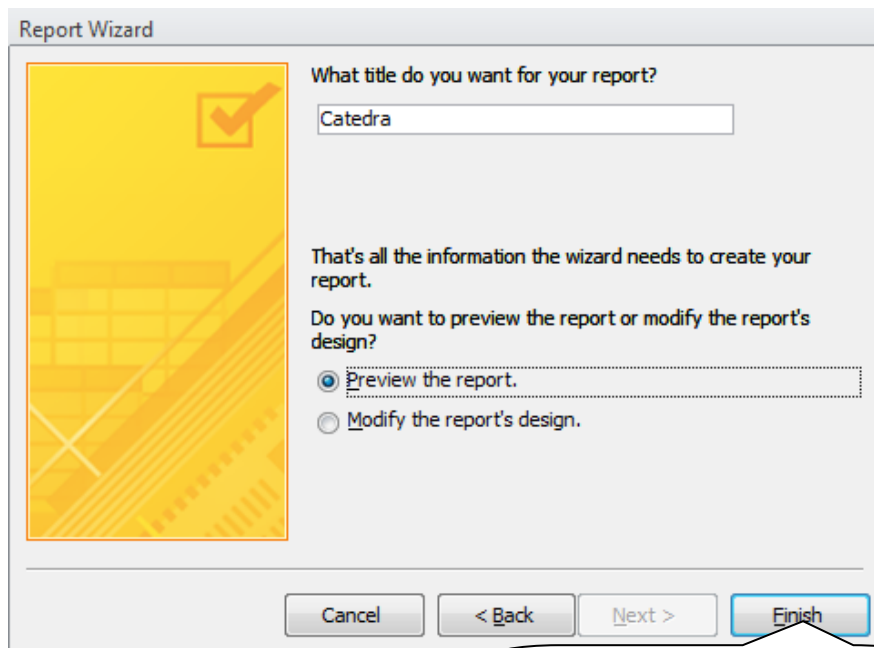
Report Wizard

What title do you want for your report?

Catedra

That's all the information the wizard needs to create your report.

Do you want to preview the report or modify the report's design?

Preview the report.

Modify the report's design.

Cancel

< Back

Next >

Finish